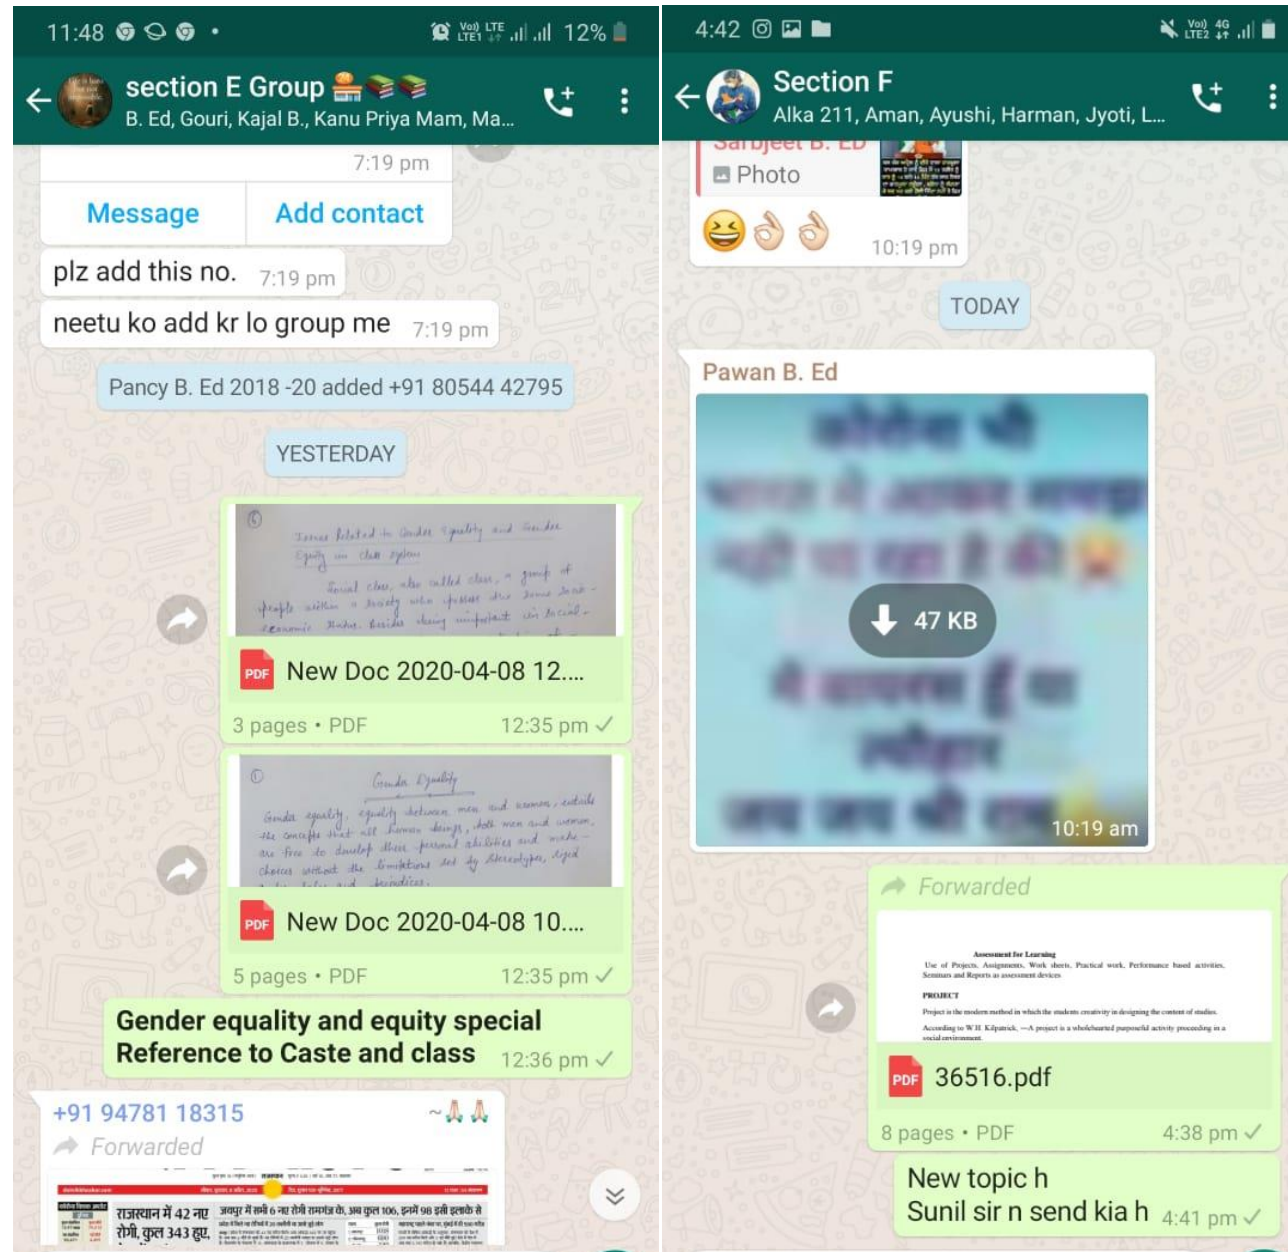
11:48 12%

section E Group 🍔📚📚
B. Ed, Gouri, Kajal B., Kanu Priya Mam, Ma...

7:19 pm

Message

Add contact

plz add this no. 7:19 pm

neetu ko add kr lo group me 7:19 pm

Pancy B. Ed 2018 -20 added +91 80544 42795

YESTERDAY

Issues Related to Gender equality and Gender Equity in class system

Social class, also called class, a group of people within a society who possess the same socio-economic status. Besides being important in social

New Doc 2020-04-08 12....

3 pages • PDF 12:35 pm

Gender Equality

Gender equality, equality between men and women, entails the concept that all human beings, both men and women, are free to develop their personal abilities and make choices without the limitations set by stereotypes, rigid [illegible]

New Doc 2020-04-08 10....

5 pages • PDF 12:35 pm

Gender equality and equity special Reference to Caste and class 12:36 pm

+91 94781 18315 ~🙏🙏

Forwarded

राजस्थान में 42 नए रोगी, कुल 343 हुए

4:42

Section F
Alka 211, Aman, Ayushi, Harman, Jyoti, L...

Sarbjeet B. ED
Photo

😆👌👌 10:19 pm

TODAY

Pawan B. Ed

47 KB

10:19 am

Forwarded

Assessment for Learning
Use of Projects, Assignments, Work sheets, Practical work, Performance based activities, Seminars and Reports as assessment devices
PROJECT
Project is the modern method in which the students creativity in designing the content of studies.
According to W.H. Kilpatrick, —A project is a wholehearted purposeful activity proceeding in a social environment.

36516.pdf

8 pages • PDF 4:38 pm

New topic h
Sunil sir n send kia h 4:41 pm